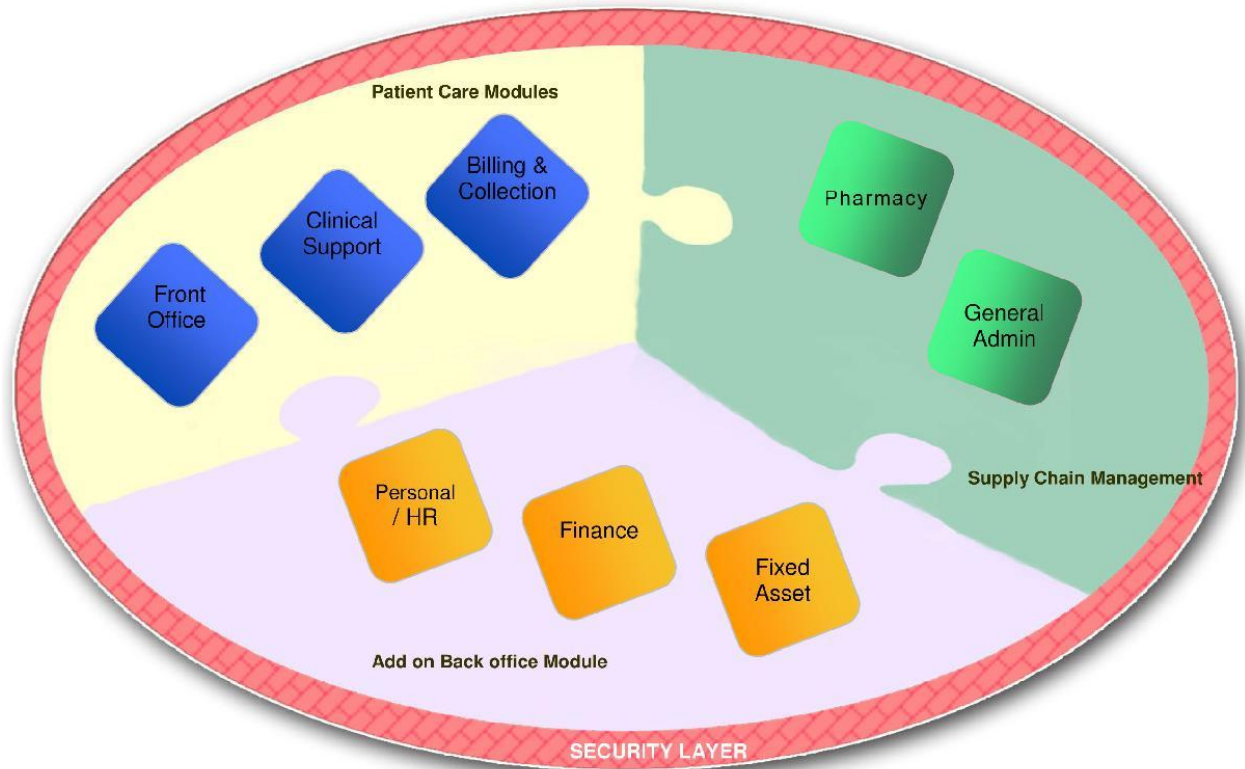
Patient Care Modules

Billing & Collection

Clinical Support

Front Office

Pharmacy

General Admin

Supply Chain Management

Personal / HR

Finance

Fixed Asset

Add on Back office Module

SECURITY LAYER